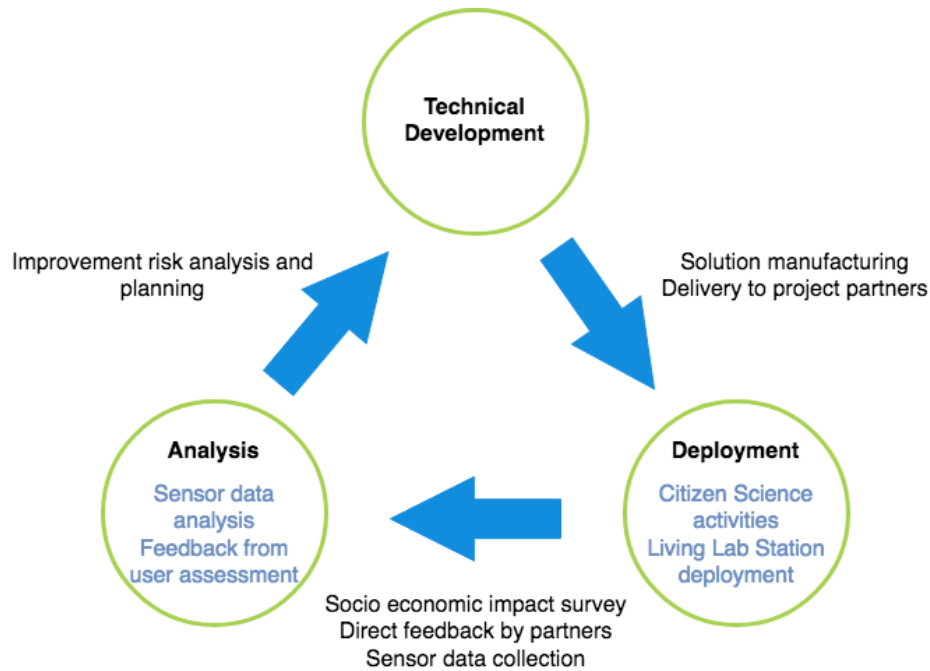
Technical Development

Solution manufacturing
Delivery to project partners

Deployment

Citizen Science activities
Living Lab Station deployment

Socio economic impact survey
Direct feedback by partners
Sensor data collection

Analysis

Sensor data analysis
Feedback from user assessment

Improvement risk analysis and planning